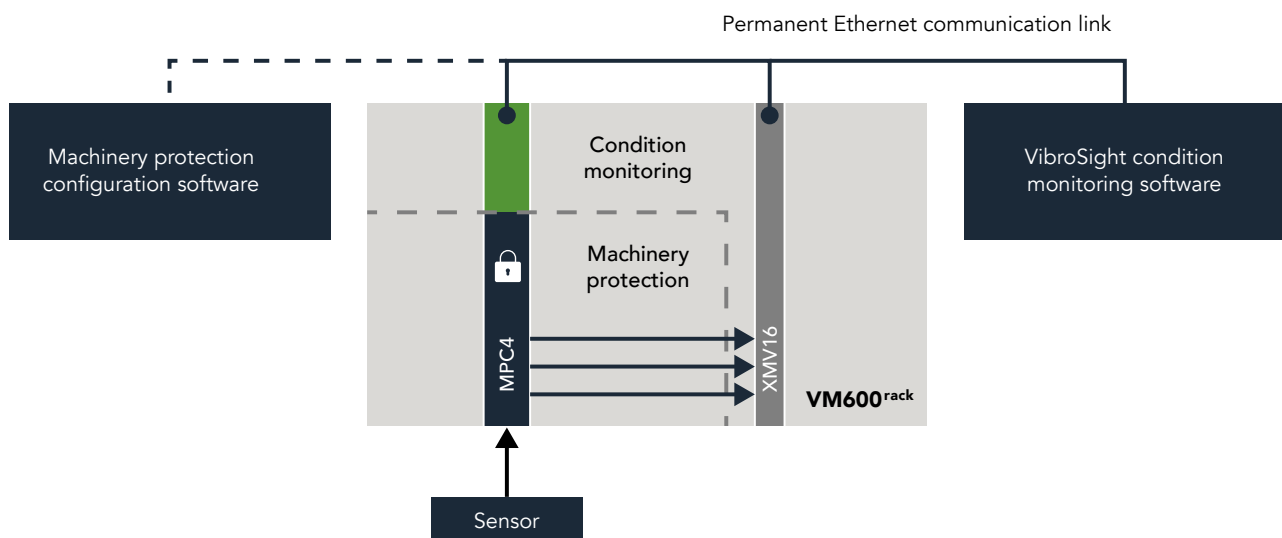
Permanent Ethernet communication link

Machinery protection configuration software

Condition monitoring

Machinery protection

MPC4

XMV16

VM600$^{rack}$

VibroSight condition monitoring software

Sensor